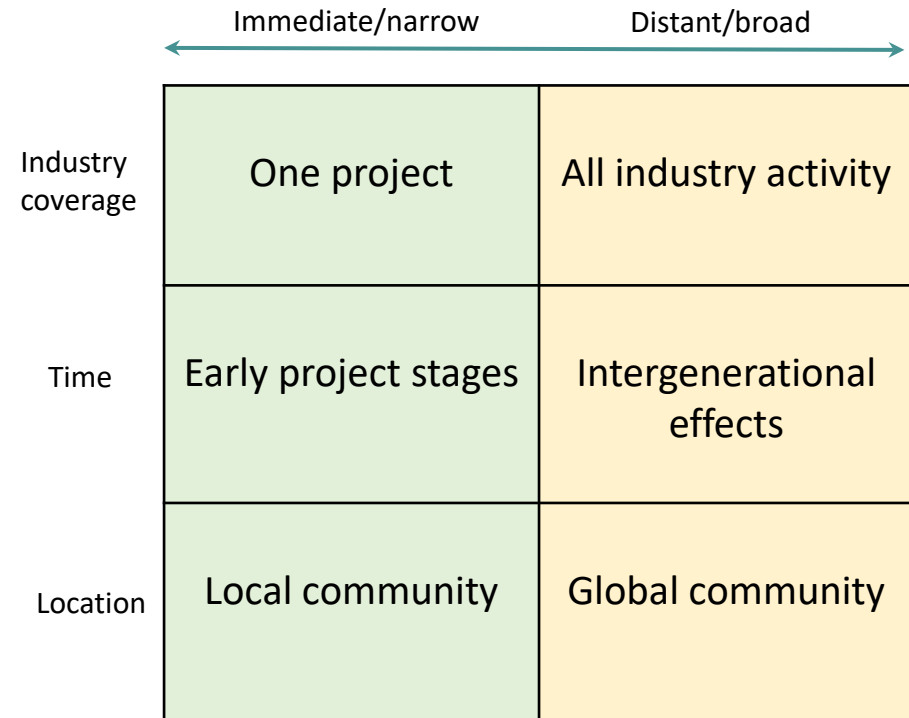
|  | Immediate/narrow | Distant/broad |
|---|---|---|
| Industry coverage | One project | All industry activity |
| Time | Early project stages | Intergenerational effects |
| Location | Local community | Global community |